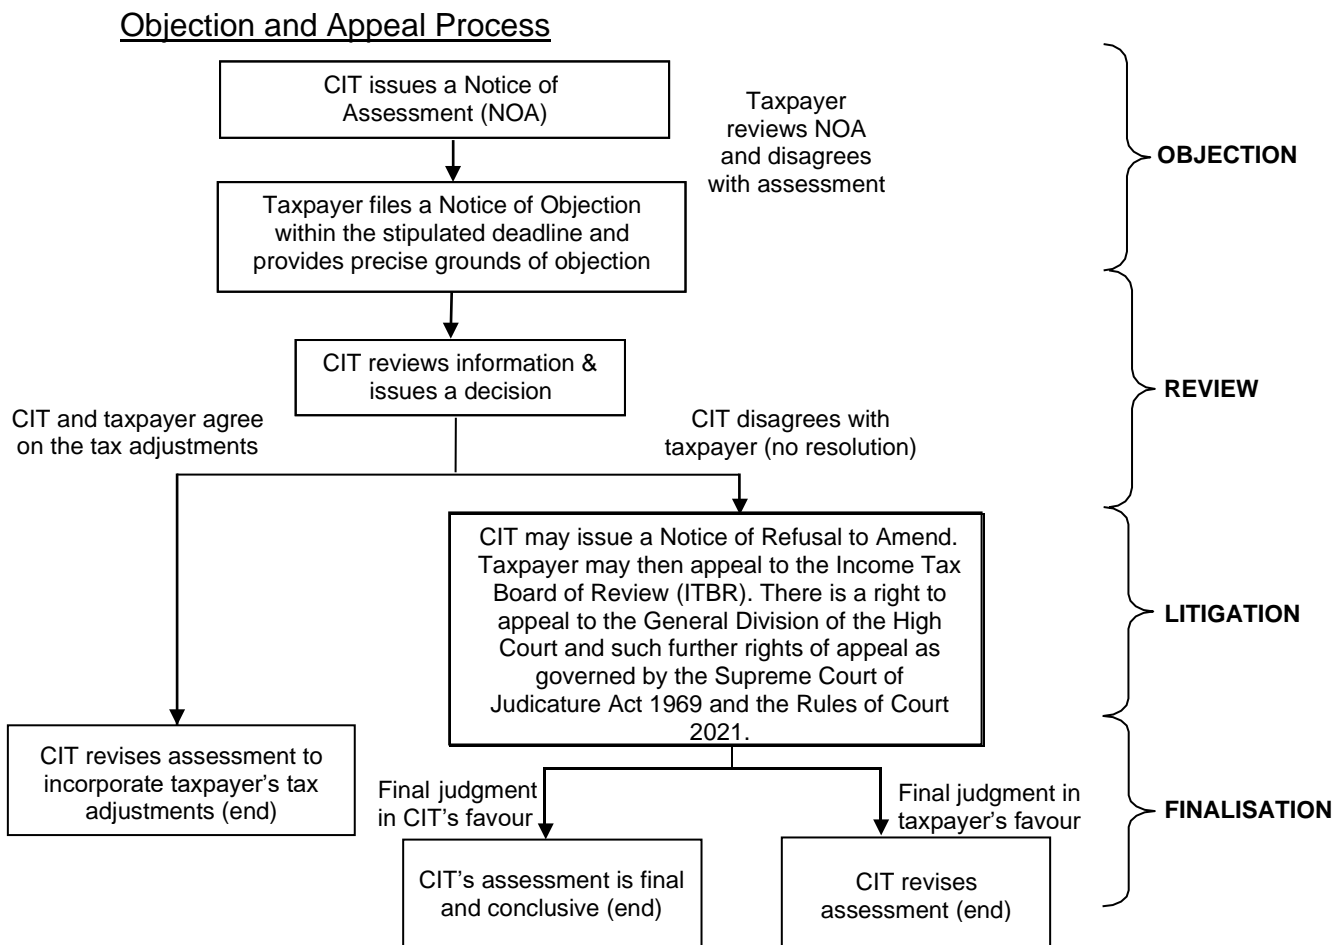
Objection and Appeal Process

CIT issues a Notice of Assessment (NOA)

Taxpayer reviews NOA and disagrees with assessment

OBJECTION

Taxpayer files a Notice of Objection within the stipulated deadline and provides precise grounds of objection

CIT reviews information & issues a decision

REVIEW

CIT and taxpayer agree on the tax adjustments

CIT disagrees with taxpayer (no resolution)

CIT may issue a Notice of Refusal to Amend. Taxpayer may then appeal to the Income Tax Board of Review (ITBR). There is a right to appeal to the General Division of the High Court and such further rights of appeal as governed by the Supreme Court of Judicature Act 1969 and the Rules of Court 2021.

LITIGATION

CIT revises assessment to incorporate taxpayer's tax adjustments (end)

Final judgment in CIT's favour

Final judgment in taxpayer's favour

FINALISATION

CIT's assessment is final and conclusive (end)

CIT revises assessment (end)